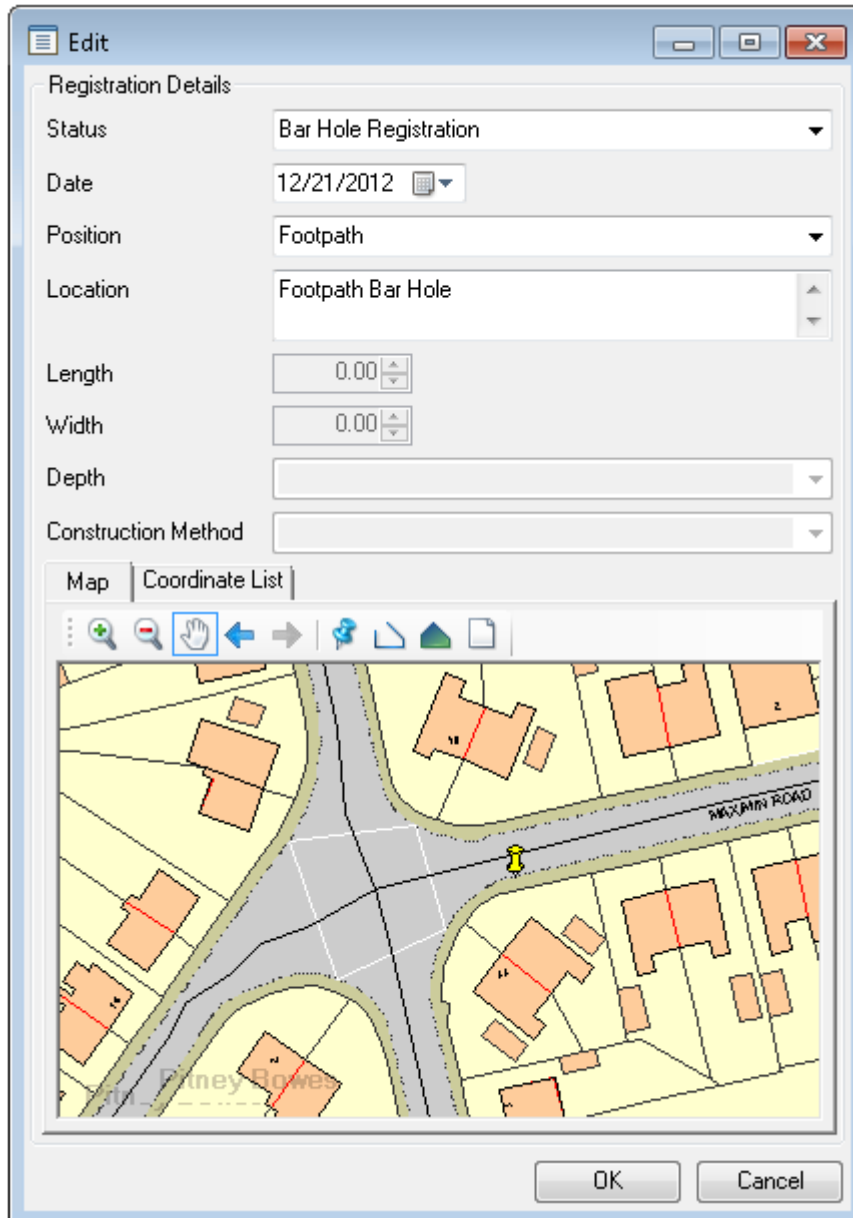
Edit

Registration Details

Status | Bar Hole Registration

Date | 12/21/2012

Position | Footpath

Location | Footpath Bar Hole

Length | 0.00

Width | 0.00

Depth

Construction Method

Map | Coordinate List

MAXMIN ROAD

Pitney Bowes

OK | Cancel